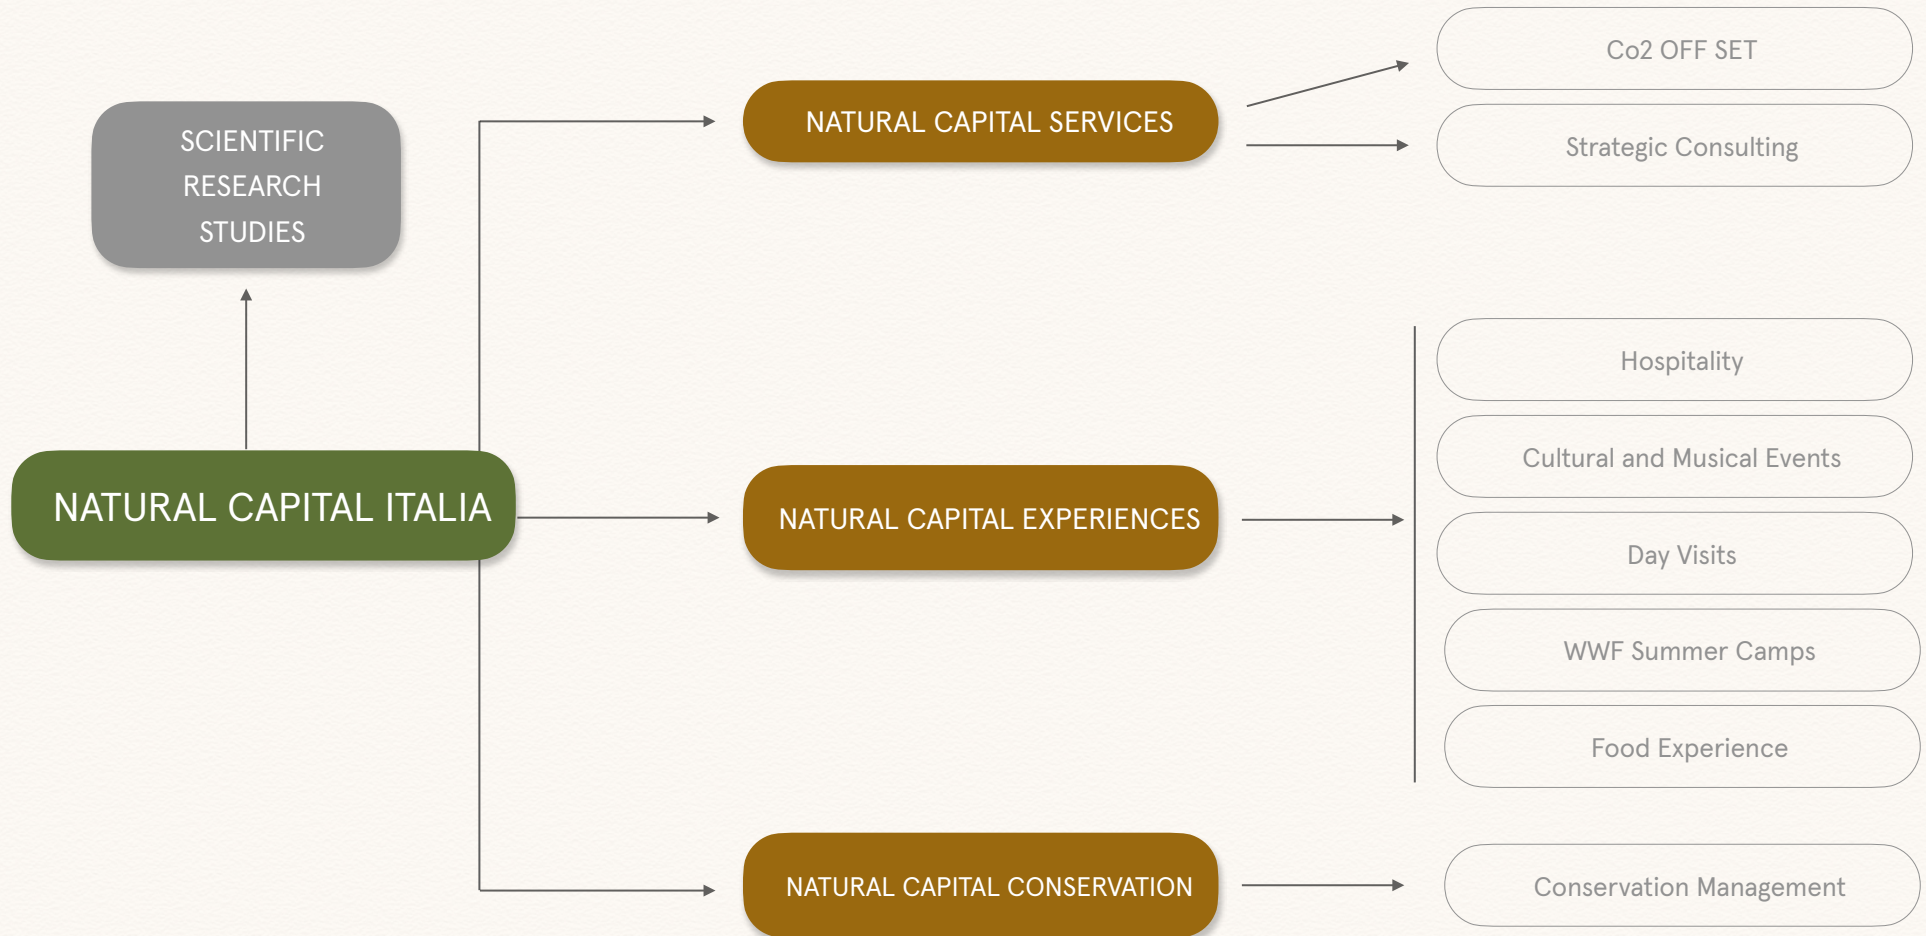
SCIENTIFIC RESEARCH STUDIES

NATURAL CAPITAL ITALIA

NATURAL CAPITAL SERVICES

Co2 OFF SET

Strategic Consulting

NATURAL CAPITAL EXPERIENCES

Hospitality

Cultural and Musical Events

Day Visits

WWF Summer Camps

Food Experience

NATURAL CAPITAL CONSERVATION

Conservation Management